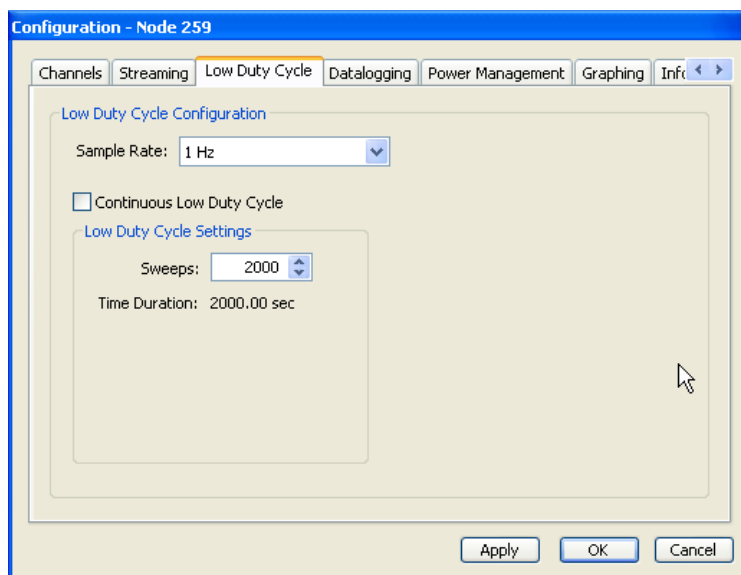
Configuration - Node 259

Channels | Streaming | Low Duty Cycle | Datalogging | Power Management | Graphing | Info

Low Duty Cycle Configuration

Sample Rate: 1 Hz

Continuous Low Duty Cycle

Low Duty Cycle Settings

Sweeps: 2000

Time Duration: 2000.00 sec

Apply OK Cancel